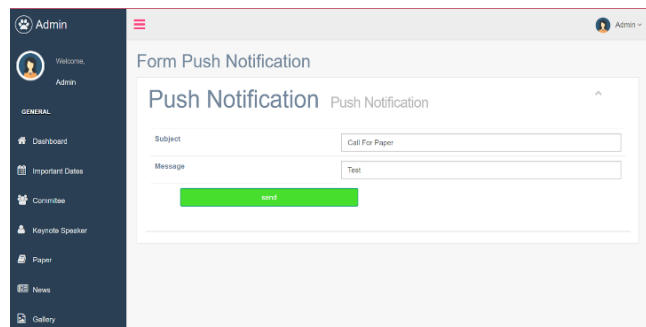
Admin

Welcome,
Admin

GENERAL

Dashboard

Important Dates

Commitee

Keynote Speaker

Paper

News

Gallery

Admin

Form Push Notification

Push Notification Push Notification

Subject
Call For Paper

Message
Test

send